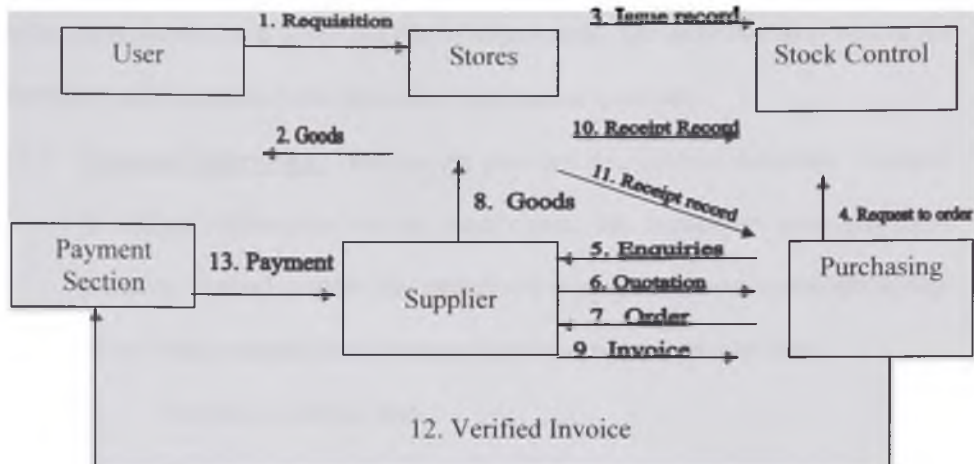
User

1. Requisition

Stores

3. Issue record

Stock Control

2. Goods

10. Receipt Record

11. Receipt record

8. Goods

4. Request to order

Payment Section

13. Payment

Supplier

5. Enquiries

6. Quotation

7. Order

9. Invoice

Purchasing

12. Verified Invoice